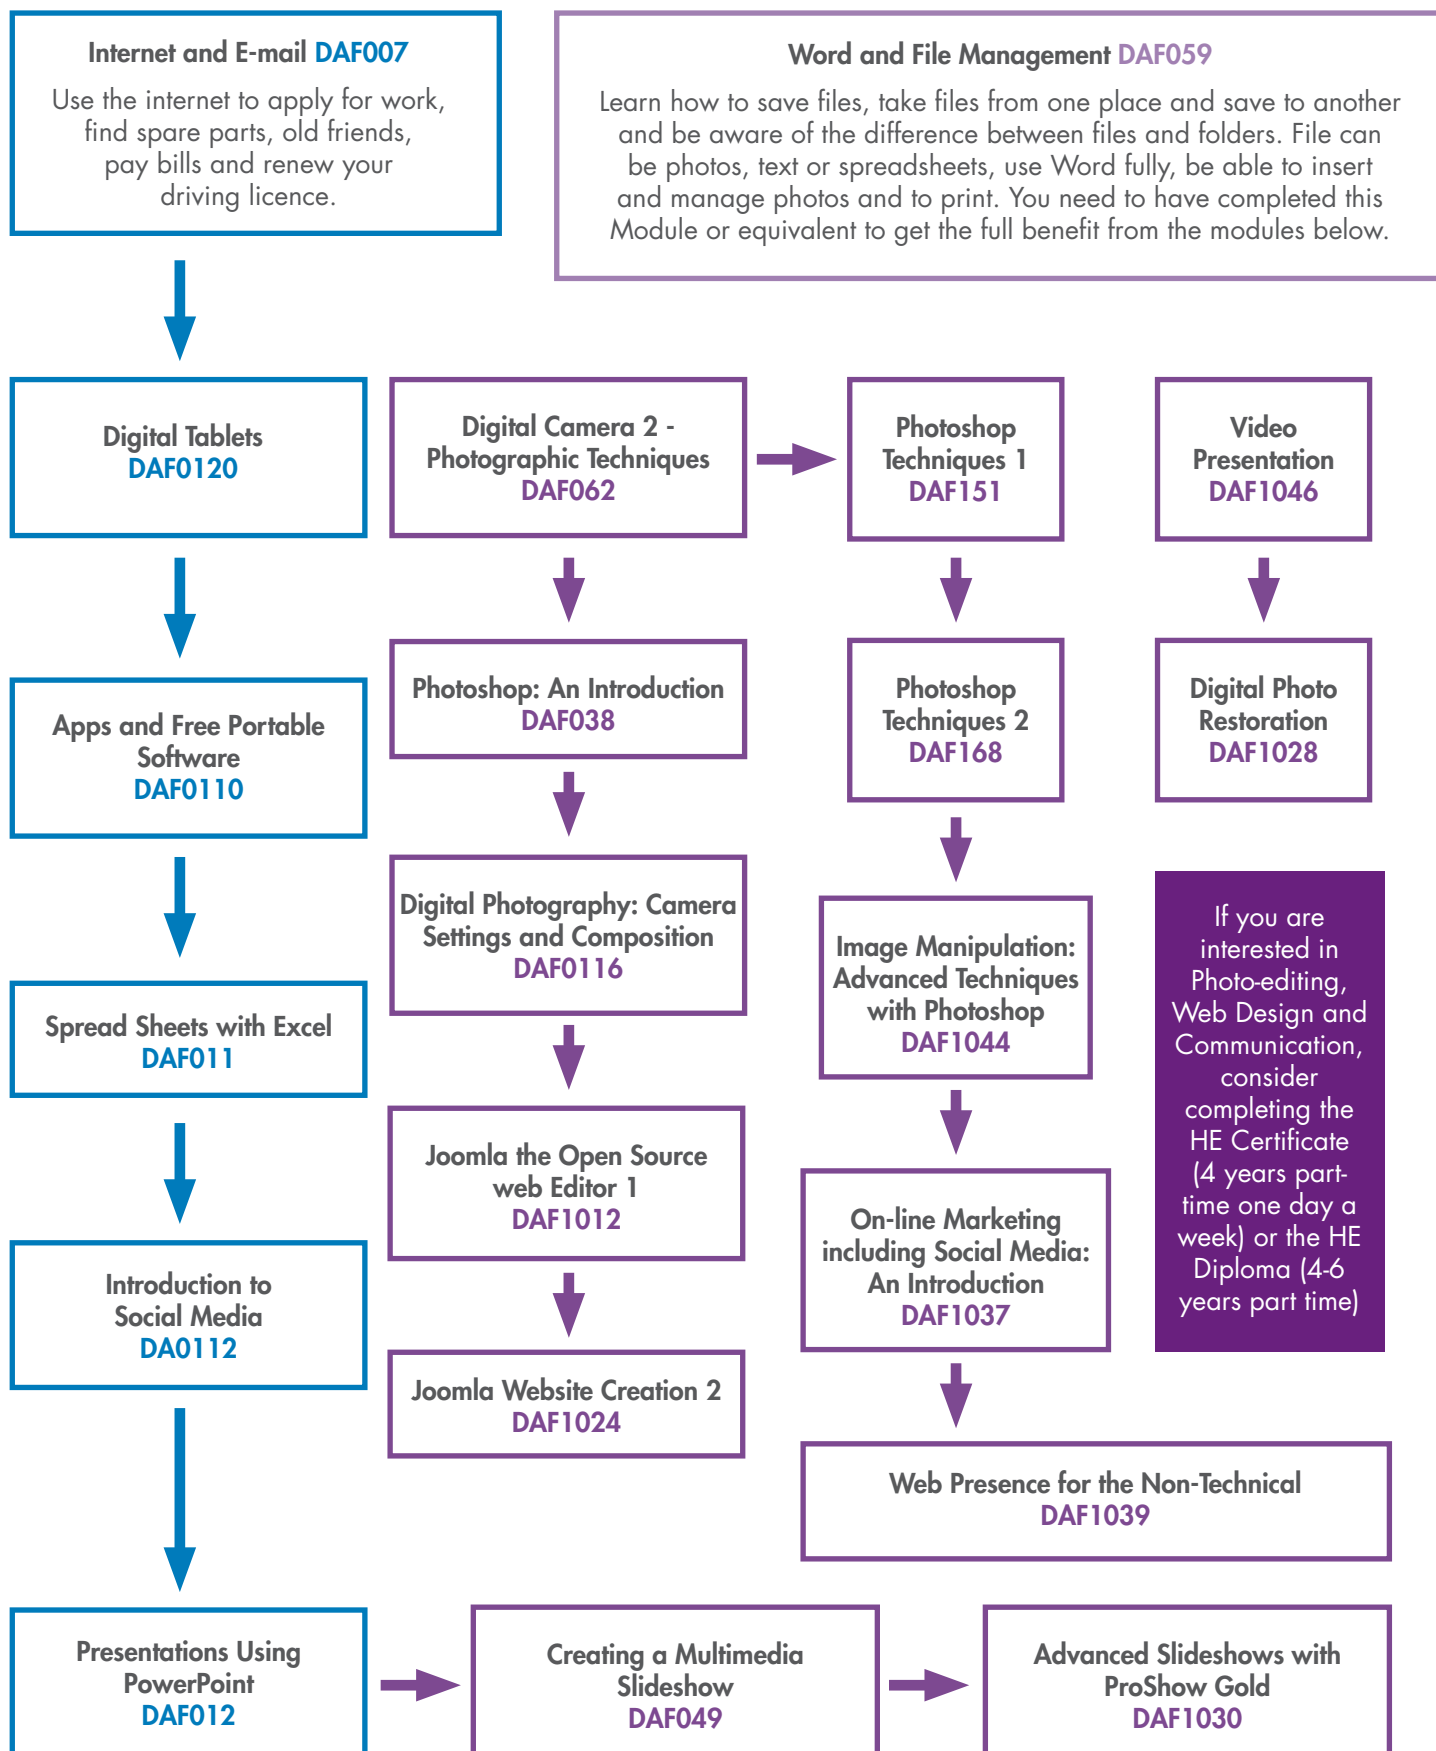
Internet and E-mail DAF007
Use the internet to apply for work, find spare parts, old friends, pay bills and renew your driving licence.

Word and File Management DAF059
Learn how to save files, take files from one place and save to another and be aware of the difference between files and folders. File can be photos, text or spreadsheets, use Word fully, be able to insert and manage photos and to print. You need to have completed this Module or equivalent to get the full benefit from the modules below.

Digital Tablets
DAF0120

Apps and Free Portable Software
DAF0110

Spread Sheets with Excel
DAF011

Introduction to Social Media
DA0112

Presentations Using PowerPoint
DAF012

Digital Camera 2 - Photographic Techniques
DAF062

Photoshop: An Introduction
DAF038

Digital Photography: Camera Settings and Composition
DAF0116

Joomla the Open Source web Editor 1
DAF1012

Joomla Website Creation 2
DAF1024

Photoshop Techniques 1
DAF151

Photoshop Techniques 2
DAF168

Image Manipulation: Advanced Techniques with Photoshop
DAF1044

On-line Marketing including Social Media: An Introduction
DAF1037

Web Presence for the Non-Technical
DAF1039

Video Presentation
DAF1046

Digital Photo Restoration
DAF1028

If you are interested in Photo-editing, Web Design and Communication, consider completing the HE Certificate (4 years part-time one day a week) or the HE Diploma (4-6 years part time)

Creating a Multimedia Slideshow
DAF049

Advanced Slideshows with ProShow Gold
DAF1030